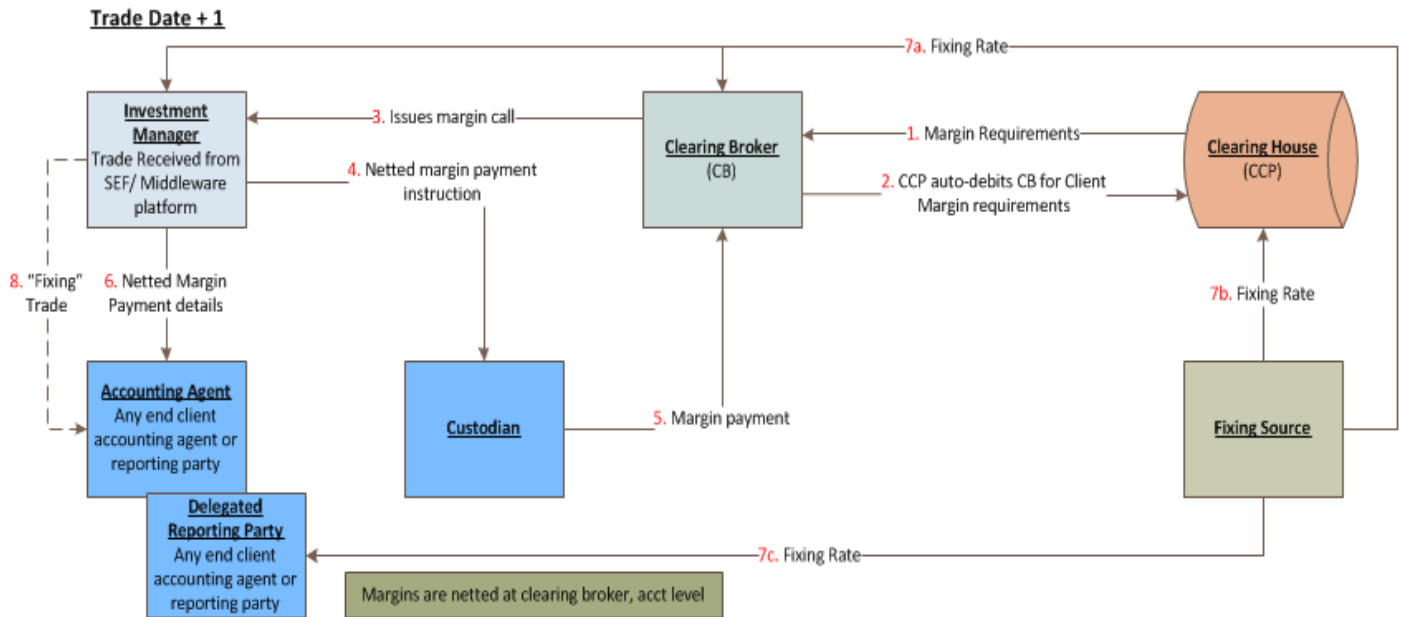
Trade Date + 1

7a. Fixing Rate

Investment Manager
Trade Received from SEF/ Middleware platform

3. Issues margin call

Clearing Broker
(CB)

1. Margin Requirements

Clearing House
(CCP)

4. Netted margin payment instruction

2. CCP auto-debits CB for Client Margin requirements

8. "Fixing" Trade

6. Netted Margin Payment details

7b. Fixing Rate

Accounting Agent
Any end client accounting agent or reporting party

Custodian

5. Margin payment

Fixing Source

Delegated Reporting Party
Any end client accounting agent or reporting party

7c. Fixing Rate

Margins are netted at clearing broker, acct level